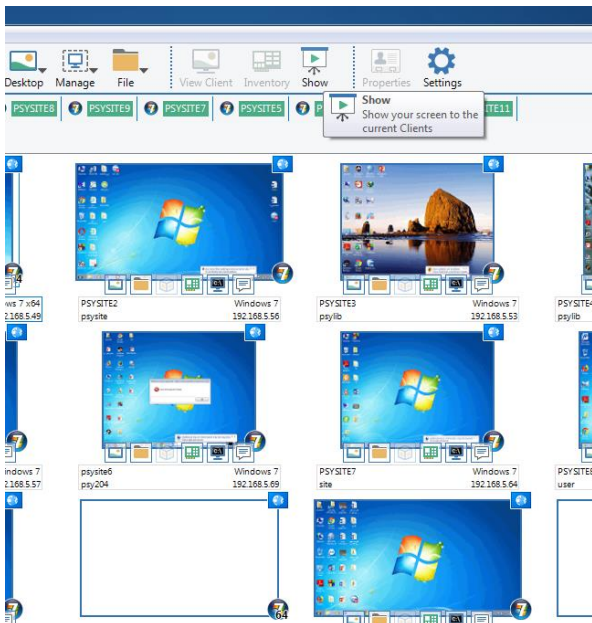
Desktop Manage File View Client Inventory Show Properties Settings

PSYSITE8 PSYSITE9 PSYSITE7 PSYSITE5 ITE11

Show
Show your screen to the current Clients

ws 7 x64
192.168.5.49

PSYSITE2 Windows 7
psysite 192.168.5.56

PSYSITE3 Windows 7
psylib 192.168.5.53

PSYSITE4
psylib

indows 7
192.168.5.57

psysite6 Windows 7
psy204 192.168.5.69

PSYSITE7 Windows 7
site 192.168.5.64

PSYSITE8
user